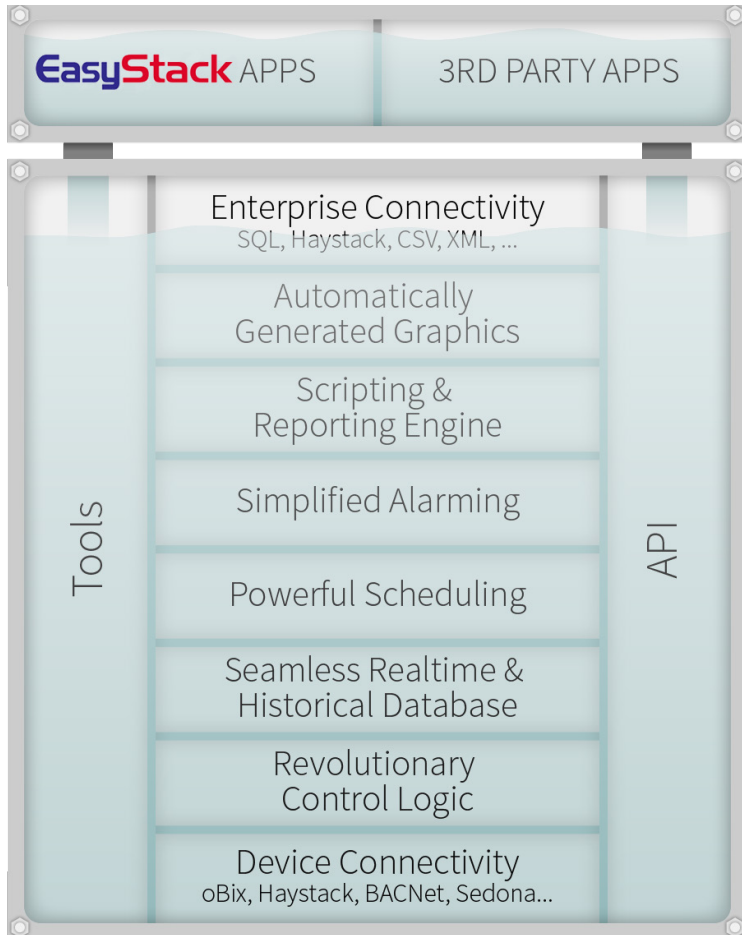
EasyStack APPS

3RD PARTY APPS

Tools

Enterprise Connectivity
SQL, Haystack, CSV, XML, ...

Automatically Generated Graphics

Scripting & Reporting Engine

Simplified Alarming

Powerful Scheduling

Seamless Realtime & Historical Database

Revolutionary Control Logic

Device Connectivity
oBix, Haystack, BACNet, Sedona...

API